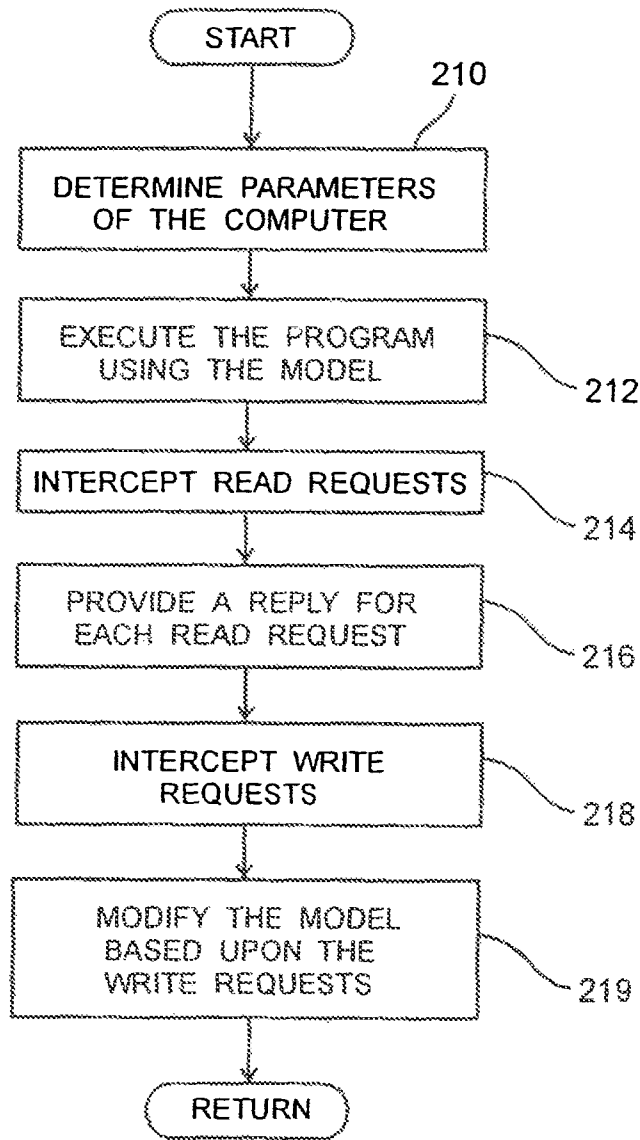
START

210

DETERMINE PARAMETERS OF THE COMPUTER

EXECUTE THE PROGRAM USING THE MODEL

212

INTERCEPT READ REQUESTS

214

PROVIDE A REPLY FOR EACH READ REQUEST

216

INTERCEPT WRITE REQUESTS

218

MODIFY THE MODEL BASED UPON THE WRITE REQUESTS

219

RETURN